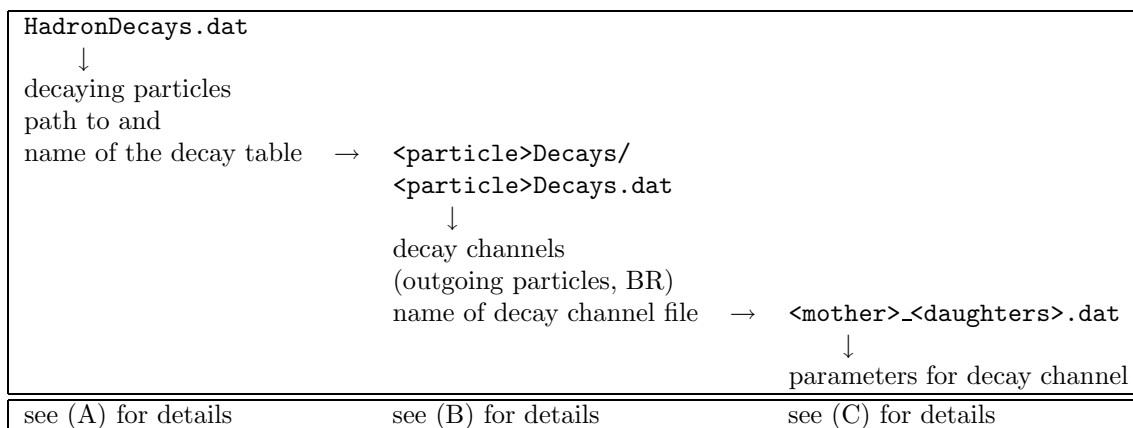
HadronDecays.dat
↓
decaying particles
path to and
name of the decay table → <particle>Decays/
<particle>Decays.dat
↓
decay channels
(outgoing particles, BR)
name of decay channel file → <mother>_<daughters>.dat
↓
parameters for decay channel

| see (A) for details | see (B) for details | see (C) for details |
|---|---|---|